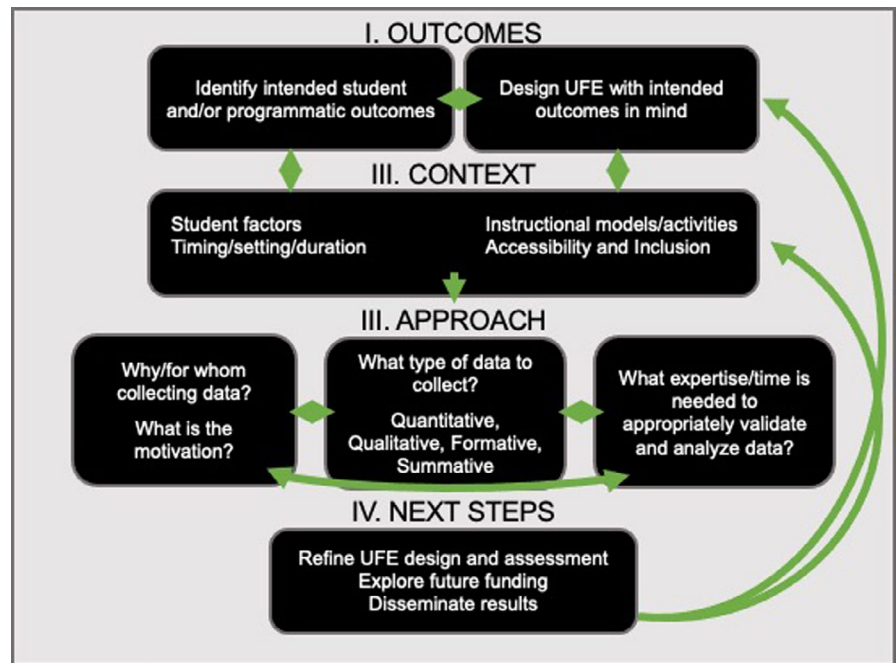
I. OUTCOMES

Identify intended student and/or programmatic outcomes

Design UFE with intended outcomes in mind

III. CONTEXT

Student factors
Timing/setting/duration

Instructional models/activities
Accessibility and Inclusion

III. APPROACH

Why/for whom collecting data?

What is the motivation?

What type of data to collect?

Quantitative, Qualitative, Formative, Summative

What expertise/time is needed to appropriately validate and analyze data?

IV. NEXT STEPS

Refine UFE design and assessment
Explore future funding
Disseminate results